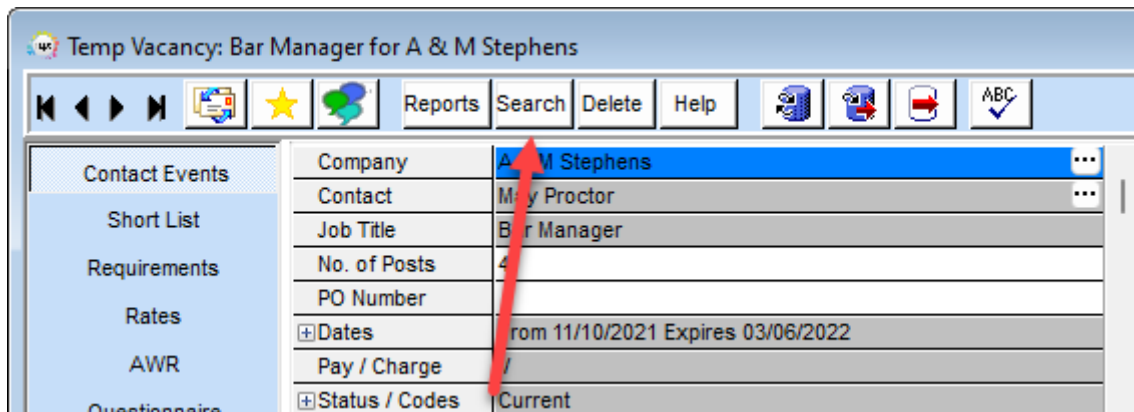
Temp Vacancy: Bar Manager for A & M Stephens

Reports Search Delete Help

Contact Events
Short List
Requirements
Rates
AWR
Questionnaire

| Company | A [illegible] M Stephens |
|---|---|
| Contact | Ma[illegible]y Proctor |
| Job Title | B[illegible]r Manager |
| No. of Posts | 4 |
| PO Number | |
| ⊞Dates | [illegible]rom 11/10/2021 Expires 03/06/2022 |
| Pay / Charge | / |
| ⊞Status / Codes | Current |